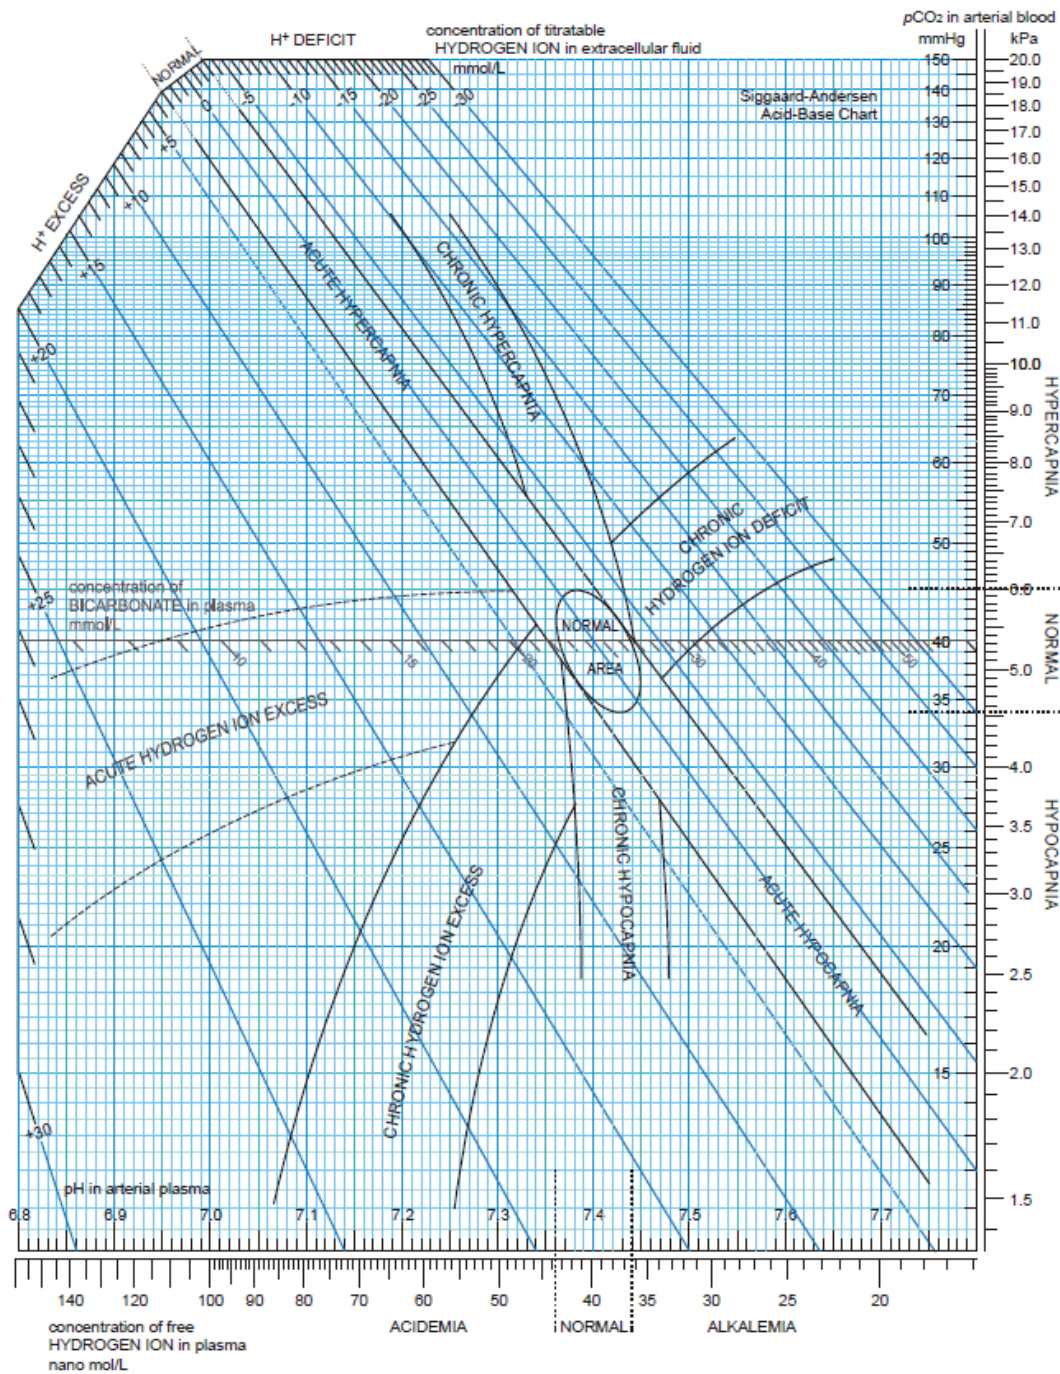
$p$CO₂ in arterial blood
mmHg kPa

H⁺ DEFICIT
concentration of titratable HYDROGEN ION in extracellular fluid mmol/L

NORMAL
0 5 10 15 20 25 30
5 10 15 20 25 30

H⁺ EXCESS

Siggaard-Andersen Acid-Base Chart

150 20.0
140 19.0
18.0
130 17.0
120 16.0
15.0
110 14.0
100 13.0
90 12.0
80 11.0
10.0
70 9.0
60 8.0
7.0
50
6.0
40 5.0
35
30 4.0
3.5
25 3.0
20 2.5
15 2.0
1.5

HYPERCAPNIA
NORMAL
HYPOCAPNIA

ACUTE HYPERCAPNIA
CHRONIC HYPERCAPNIA
CHRONIC HYDROGEN ION DEFICIT
concentration of BICARBONATE in plasma mmol/L
10 15 20 30 40 50
NORMAL AREA
ACUTE HYDROGEN ION EXCESS
CHRONIC HYPOCAPNIA
ACUTE HYPOCAPNIA
CHRONIC HYDROGEN ION EXCESS

pH in arterial plasma
6.8 6.9 7.0 7.1 7.2 7.3 7.4 7.5 7.6 7.7

140 120 100 90 80 70 60 50 40 35 30 25 20
concentration of free HYDROGEN ION in plasma nano mol/L
ACIDEMIA NORMAL ALKALEMIA